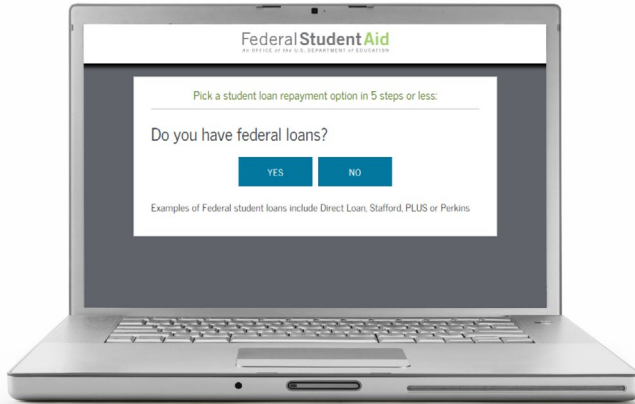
Federal Student Aid
AN OFFICE of the U.S. DEPARTMENT of EDUCATION

Pick a student loan repayment option in 5 steps or less:

Do you have federal loans?

YES

NO

Examples of Federal student loans include Direct Loan, Stafford, PLUS or Perkins